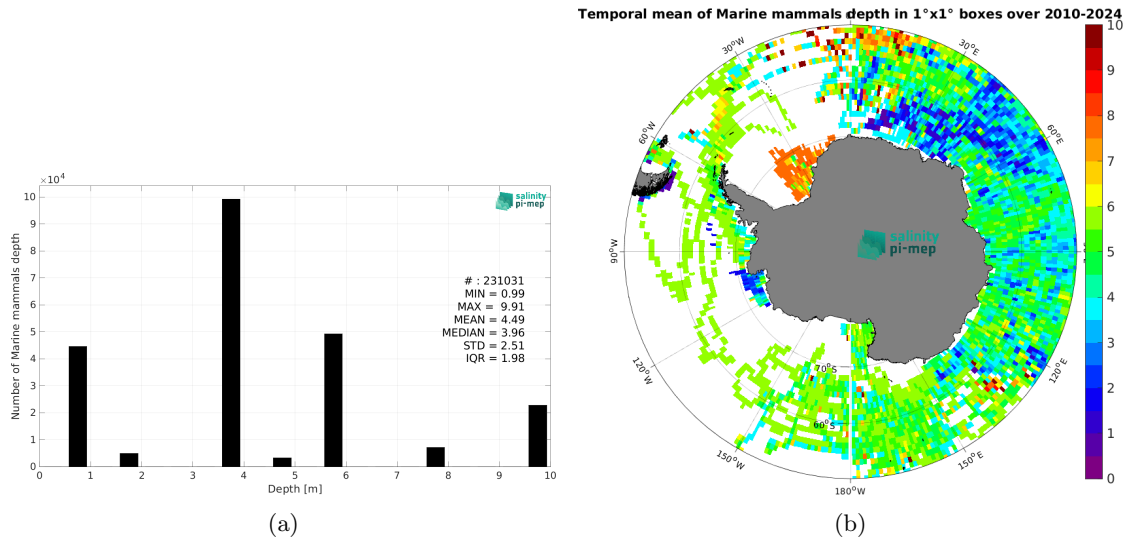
$\times 10^4$

salinity pi-mep

Number of Marine mammals depth

10
9
8
7
6
5
4
3
2
1
0

0 1 2 3 4 5 6 7 8 9 10

Depth [m]

# : 231031
MIN = 0.99
MAX = 9.91
MEAN = 4.49
MEDIAN = 3.96
STD = 2.51
IQR = 1.98

(a)

Temporal mean of Marine mammals depth in 1°x1° boxes over 2010-2024

30°W
30°E
60°W
60°E
90°W
120°W
120°E
150°W
150°E
180°W
70°S
60°S

salinity pi-mep

10
9
8
7
6
5
4
3
2
1
0

(b)